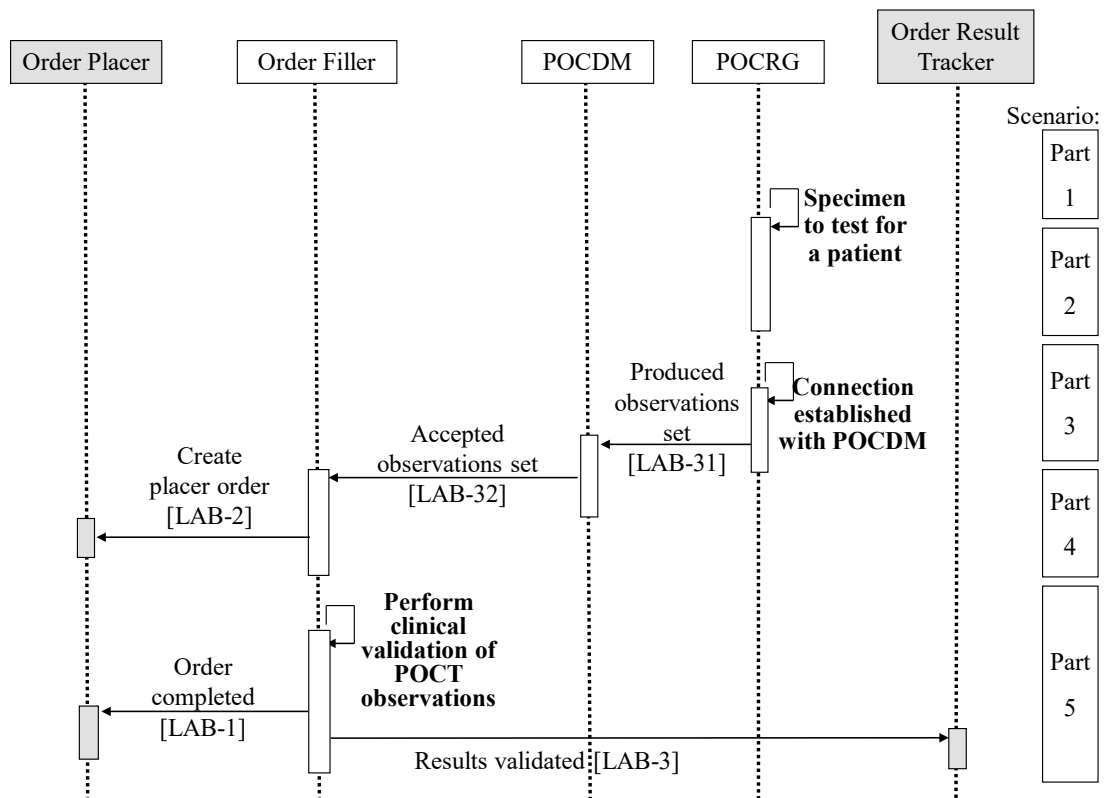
Order Placer

Order Filler

POCDM

POCRG

Order Result Tracker

Scenario:

Part 1

Specimen to test for a patient

Part 2

Produced observations set [LAB-31]

Connection established with POCDM

Part 3

Accepted observations set [LAB-32]

Create placer order [LAB-2]

Part 4

Perform clinical validation of POCT observations

Order completed [LAB-1]

Part 5

Results validated [LAB-3]